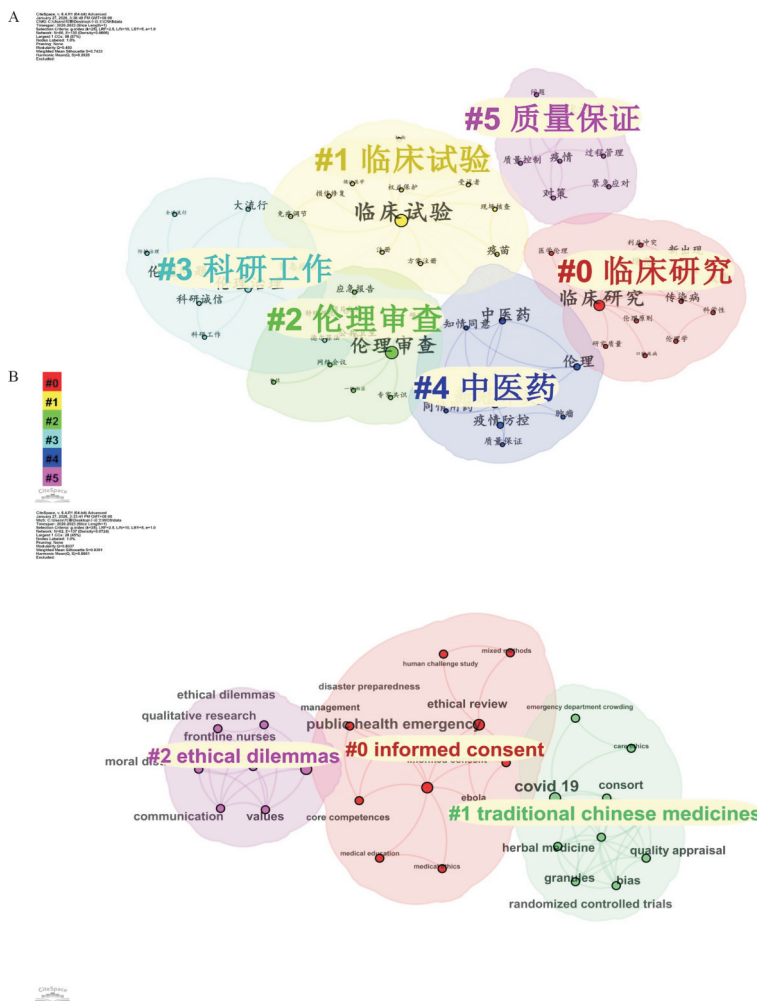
A

#5 质量保证
#1 临床试验
临床试验
#3 科研工作
#0 临床研究
临床研究
#2 伦理审查
伦理审查
中医药
#4 中医药
疫情防控
伦理
大流行
科研诚信
科研工作
应急报告
知情同意
疫苗
质量保证
对策
疫情
传染病
质量控制
过程管理
紧急应对

B

#0
#1
#2
#3
#4
#5

CiteSpace

ethical dilemmas
qualitative research
frontline nurses
#2 ethical dilemmas
moral dis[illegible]
communication
values
disaster preparedness
human challenge study
mixed methods
management
ethical review
public health emergency
#0 informed consent
informed consent
ebola
core competences
medical education
medical ethics
emergency department crowding
care ethics
covid 19
consort
#1 traditional chinese medicines
herbal medicine
quality appraisal
granules
bias
randomized controlled trials

CiteSpace